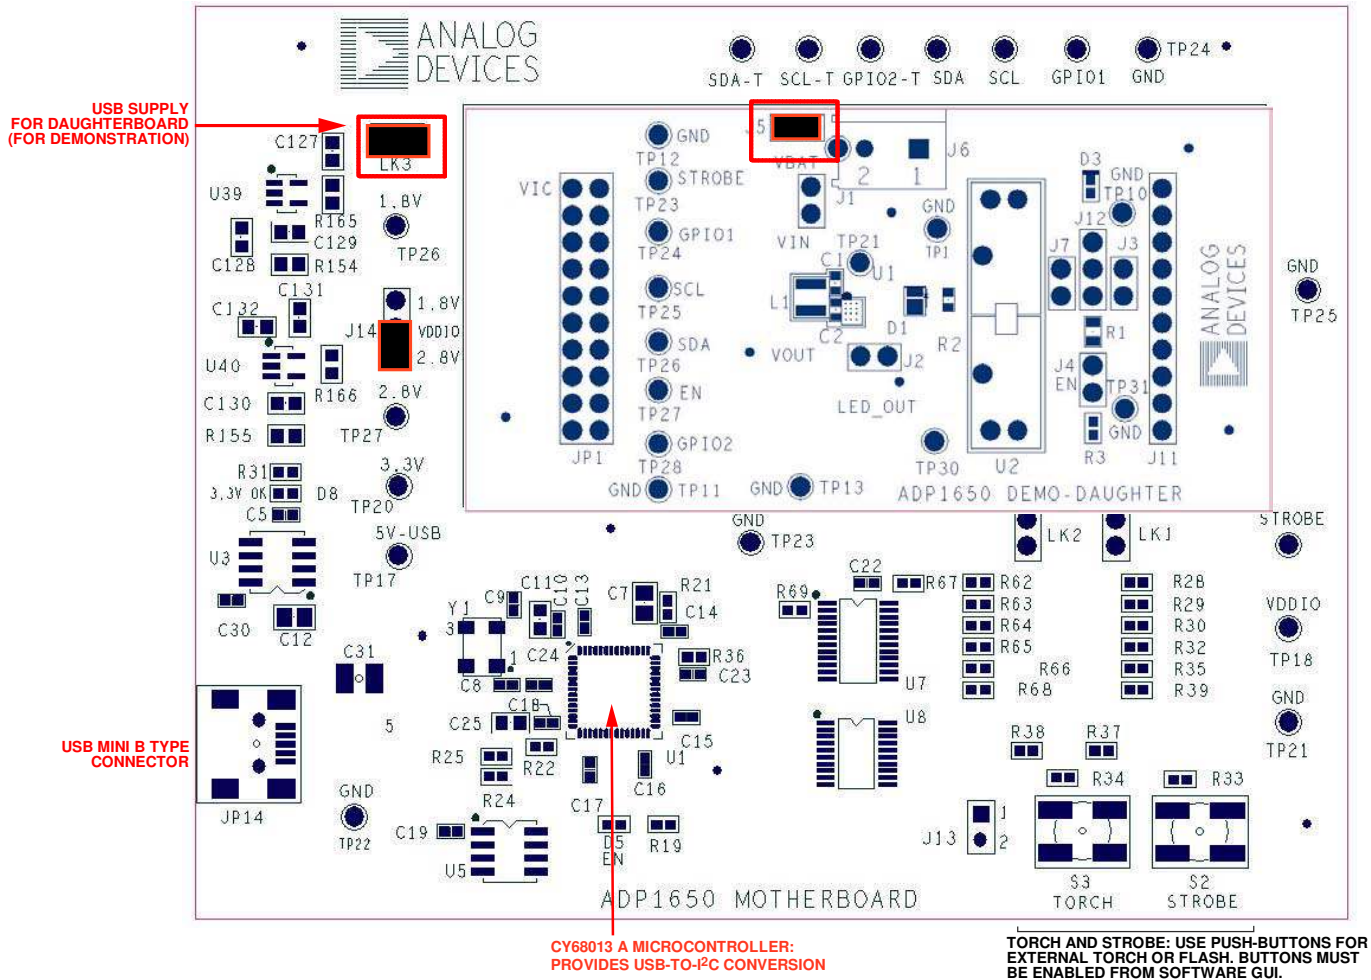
ANALOG DEVICES

SDA-T SCL-T GPIO2-T SDA SCL GPIO1 GND TP24

USB SUPPLY FOR DAUGHTERBOARD (FOR DEMONSTRATION)

C127 LK3 U39 R165 C129 C128 R154 1.8V TP26 C131 C132 1.8V J14 VDDIO 2.8V U40 R166 C130 R155 2.8V TP27 R31 3.3V OK D8 3.3V C5 TP20 5V-USB U3 TP17 C30 C12 C31

GND TP12 STROBE TP23 GPIO1 TP24 SCL TP25 SDA TP26 EN TP27 GPIO2 TP28 GND TP11 GND TP13 VIC JP1

J5 VBAT J6 2 1 J1 VIN TP21 C1 U1 GND TP1 L1 C2 D1 R2 VOUT J2 LED_OUT TP30 U2 ADP1650 DEMO-DAUGHTER

D3 GND TP10 J12 J7 J3 R1 J4 EN TP31 GND R3 J11 ANALOG DEVICES

GND TP25

GND TP23 LK2 LK1 STROBE VDDIO TP18 GND TP21

Y1 3 1 C9 C11 C10 C13 C7 R21 C14 C24 R36 C23 C8 C18 C25 C15 R25 R22 U1 C16 R24 C17 C19 D5 EN R19 U5 5

R69 C22 R67 R62 R63 R64 R65 R66 R68 U7 U8 R28 R29 R30 R32 R35 R39 R38 R37 R34 R33 J13 1 2 S3 TORCH S2 STROBE

USB MINI B TYPE CONNECTOR

JP14 GND TP22

ADP1650 MOTHERBOARD

CY68013 A MICROCONTROLLER: PROVIDES USB-TO-I$^2$C CONVERSION

TORCH AND STROBE: USE PUSH-BUTTONS FOR EXTERNAL TORCH OR FLASH. BUTTONS MUST BE ENABLED FROM SOFTWARE GUI.